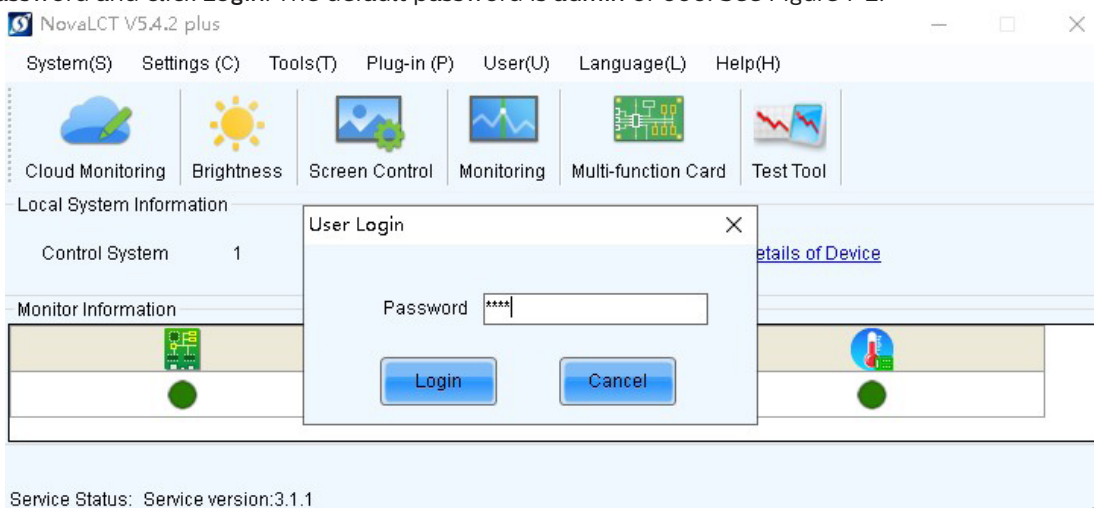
NovaLCT V5.4.2 plus

System(S) Settings (C) Tools(T) Plug-in (P) User(U) Language(L) Help(H)

Cloud Monitoring Brightness Screen Control Monitoring Multi-function Card Test Tool

Local System Information

Control System 1

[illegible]etails of Device

Monitor Information

User Login

Password ****

Login Cancel

Service Status: Service version:3.1.1